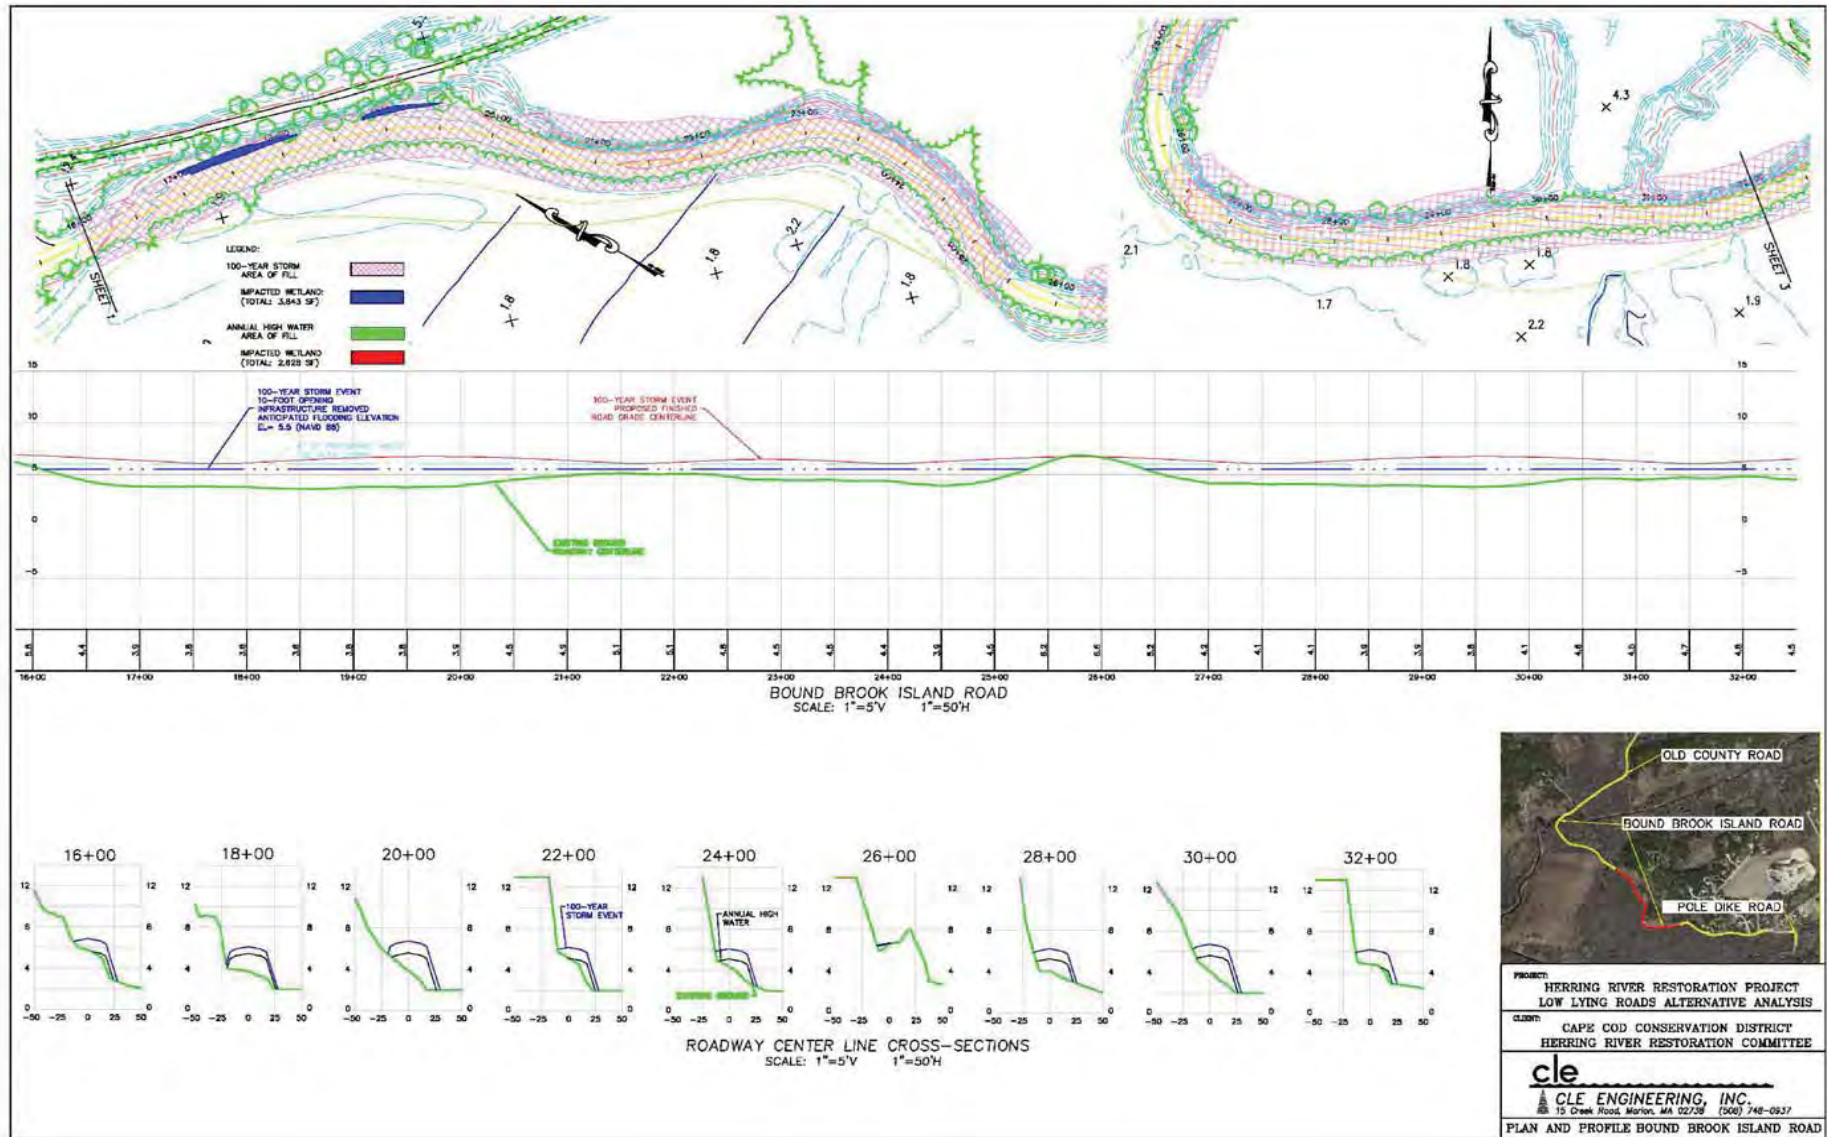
LEGEND:

100-YEAR STORM AREA OF FILL

IMPACTED WETLAND (TOTAL: 3,843 SF)

ANNUAL HIGH WATER AREA OF FILL

IMPACTED WETLAND (TOTAL: 2,828 SF)

SHEET 1

SHEET 3

1.8 2.2 1.8 1.8 2.1 1.8 1.8 1.7 2.2 1.9 4.3

100-YEAR STORM EVENT
10-FOOT OPENING
INFRASTRUCTURE REMOVED
ANTICIPATED FLOODING ELEVATION
$E_L$= 5.5 (NAVD 88)

100-YEAR STORM EVENT
PROPOSED FINISHED
ROAD GRADE CENTERLINE

EXISTING GROUND ROADWAY CENTERLINE

15 10 5 0 -5

5.6 4.4 3.9 3.8 3.8 3.6 3.8 3.8 3.9 4.5 4.9 5.1 5.1 4.8 4.5 4.5 4.4 3.9 4.5 5.2 5.6 5.2 4.2 4.1 4.1 3.9 3.9 3.8 4.1 4.6 4.0 4.7 4.8 4.5

16+00 17+00 18+00 19+00 20+00 21+00 22+00 23+00 24+00 25+00 26+00 27+00 28+00 29+00 30+00 31+00 32+00

BOUND BROOK ISLAND ROAD
SCALE: 1"=5'V 1"=50'H

16+00 18+00 20+00 22+00 24+00 26+00 28+00 30+00 32+00

100-YEAR STORM EVENT

ANNUAL HIGH WATER

EXISTING GROUND

12 8 4 0
-50 -25 0 25 50

ROADWAY CENTER LINE CROSS-SECTIONS
SCALE: 1"=5'V 1"=50'H

OLD COUNTY ROAD
BOUND BROOK ISLAND ROAD
POLE DIKE ROAD

PROJECT:
HERRING RIVER RESTORATION PROJECT
LOW LYING ROADS ALTERNATIVE ANALYSIS

CLIENT:
CAPE COD CONSERVATION DISTRICT
HERRING RIVER RESTORATION COMMITTEE

cle
CLE ENGINEERING, INC.
15 Creek Road, Marion, MA 02738 (508) 748-0937

PLAN AND PROFILE BOUND BROOK ISLAND ROAD